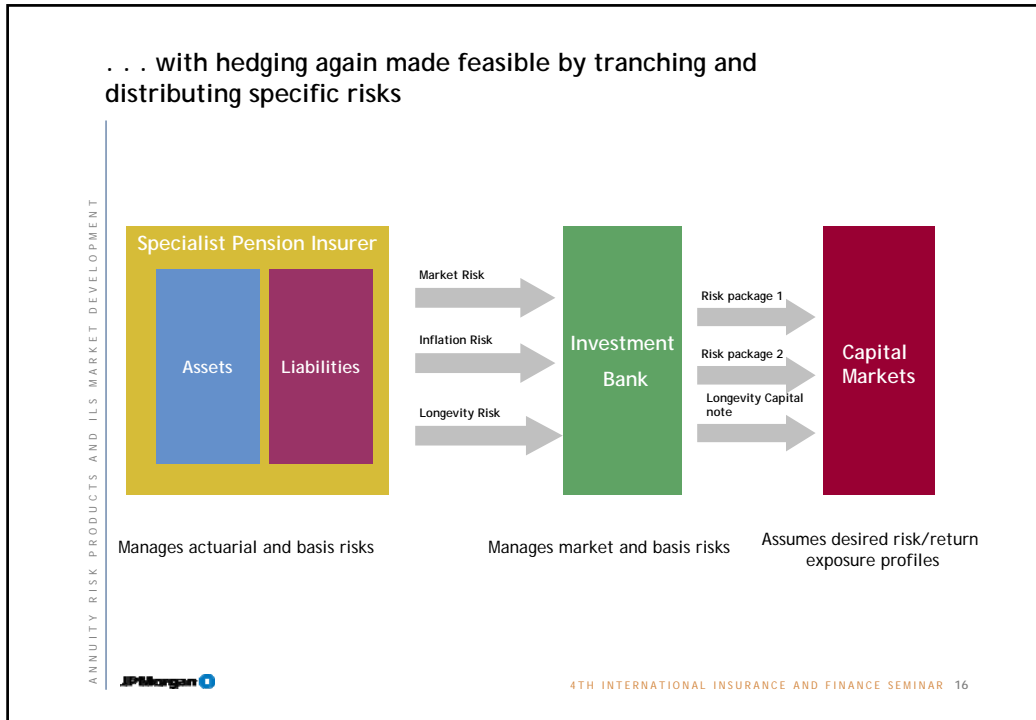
. . . with hedging again made feasible by tranching and distributing specific risks

ANNUITY RISK PRODUCTS AND ILS MARKET DEVELOPMENT

Specialist Pension Insurer

Assets

Liabilities

Market Risk

Inflation Risk

Longevity Risk

Investment Bank

Risk package 1

Risk package 2

Longevity Capital note

Capital Markets

Manages actuarial and basis risks

Manages market and basis risks

Assumes desired risk/return exposure profiles

JPMorgan

4TH INTERNATIONAL INSURANCE AND FINANCE SEMINAR 16